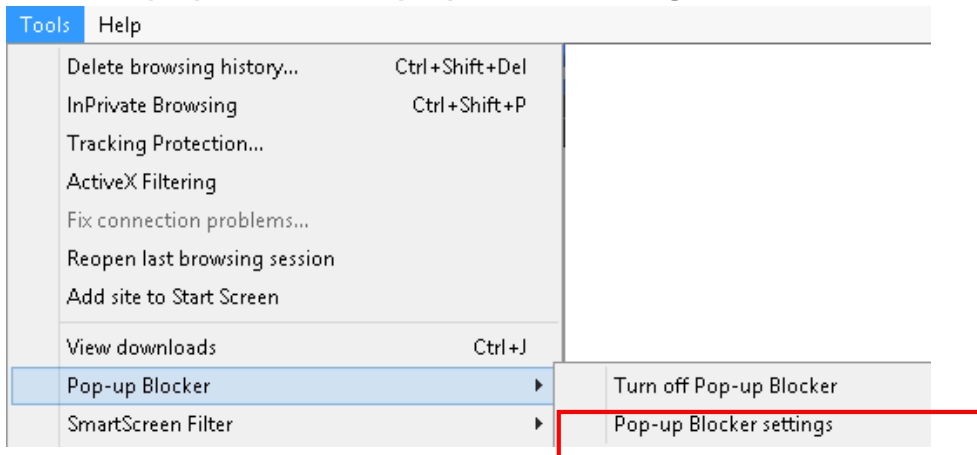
Tools Help

Delete browsing history... Ctrl+Shift+Del
InPrivate Browsing Ctrl+Shift+P
Tracking Protection...
ActiveX Filtering
Fix connection problems...
Reopen last browsing session
Add site to Start Screen
View downloads Ctrl+J
Pop-up Blocker
SmartScreen Filter

Turn off Pop-up Blocker
Pop-up Blocker settings